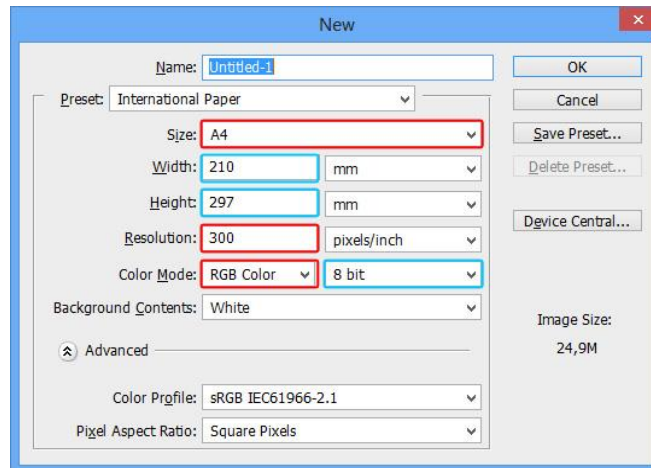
New

Name: Untitled-1

Preset: International Paper

Size: A4

Width: 210 mm

Height: 297 mm

Resolution: 300 pixels/inch

Color Mode: RGB Color 8 bit

Background Contents: White

Advanced

Color Profile: sRGB IEC61966-2.1

Pixel Aspect Ratio: Square Pixels

OK

Cancel

Save Preset...

Delete Preset...

Device Central...

Image Size:

24,9M